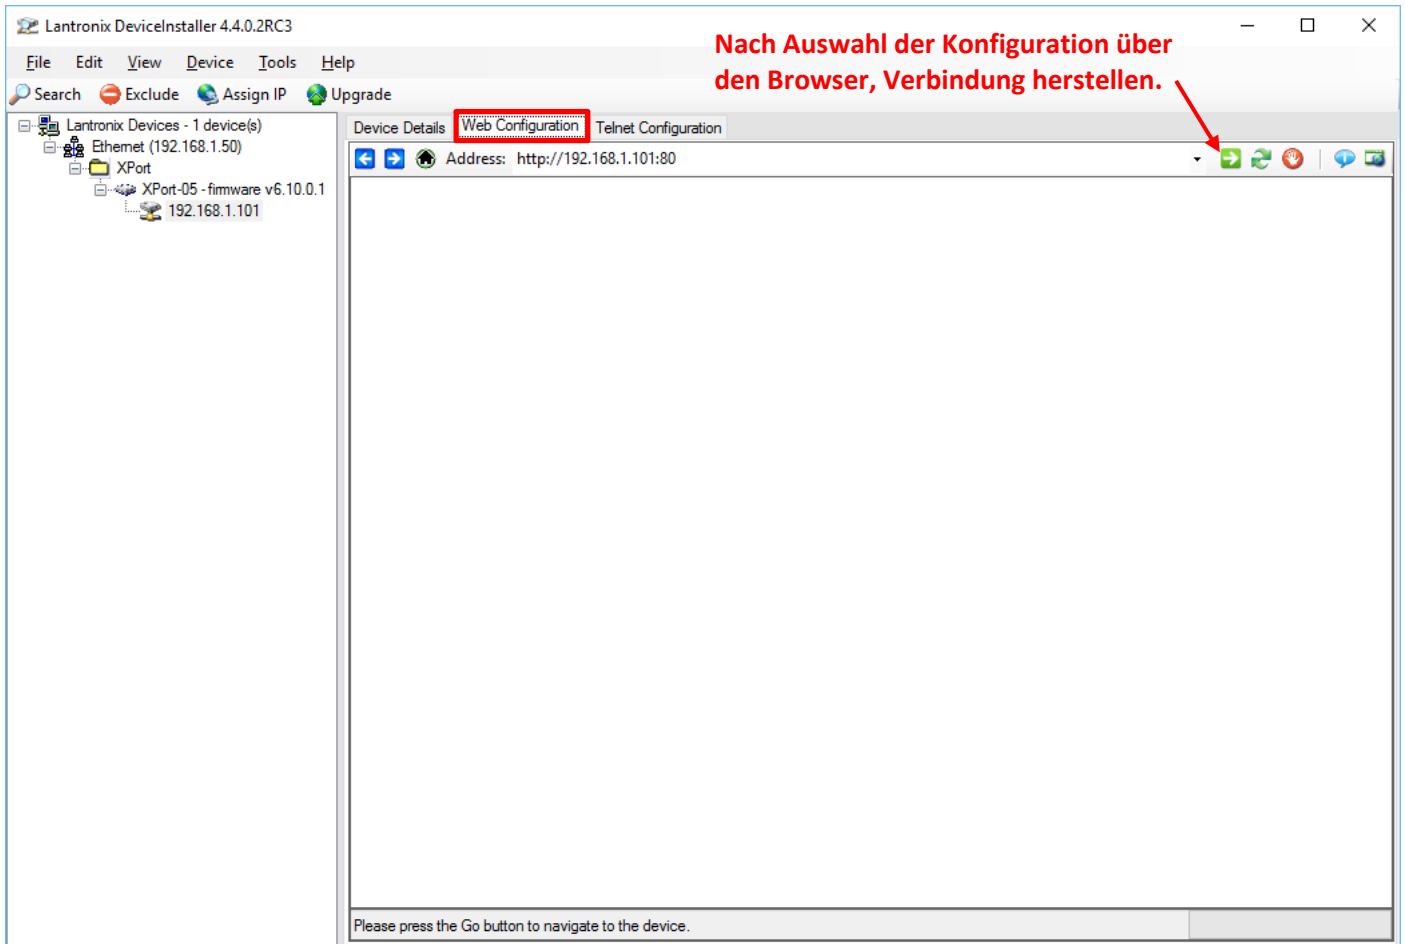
Lantronix DeviceInstaller 4.4.0.2RC3

Nach Auswahl der Konfiguration über den Browser, Verbindung herstellen.

File Edit View Device Tools Help

Search Exclude Assign IP Upgrade

Lantronix Devices - 1 device(s)
Ethernet (192.168.1.50)
XPort
XPort-05 - firmware v6.10.0.1
192.168.1.101

Device Details Web Configuration Telnet Configuration

Address: http://192.168.1.101:80

Please press the Go button to navigate to the device.